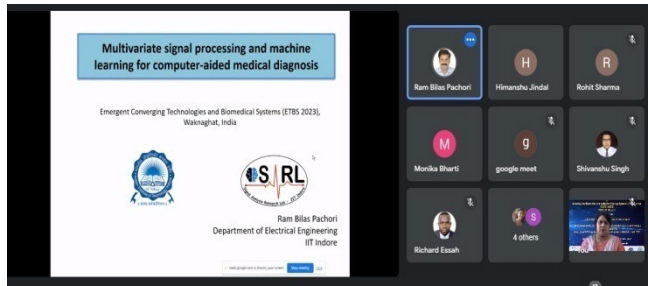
Multivariate signal processing and machine learning for computer-aided medical diagnosis

Emergent Converging Technologies and Biomedical Systems (ETBS 2023), Waknaghat, India

SRL

Ram Bilas Pachori
Department of Electrical Engineering
IIT Indore

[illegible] Stop sharing

Ram Bilas Pachori

H
Himanshu Jindal

R
Rohit Sharma

M
Monika Bharti

g
google meet

Shivanshu Singh

Richard Essah

S
4 others

You